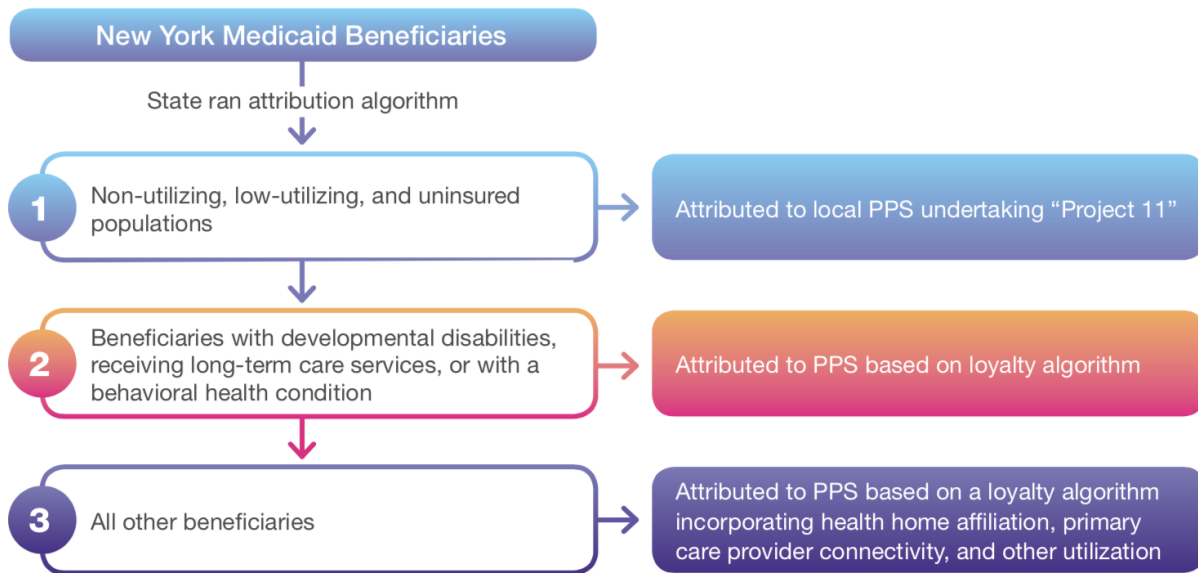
New York Medicaid Beneficiaries

State ran attribution algorithm

1

Non-utilizing, low-utilizing, and uninsured populations

Attributed to local PPS undertaking "Project 11"

2

Beneficiaries with developmental disabilities, receiving long-term care services, or with a behavioral health condition

Attributed to PPS based on loyalty algorithm

3

All other beneficiaries

Attributed to PPS based on a loyalty algorithm incorporating health home affiliation, primary care provider connectivity, and other utilization